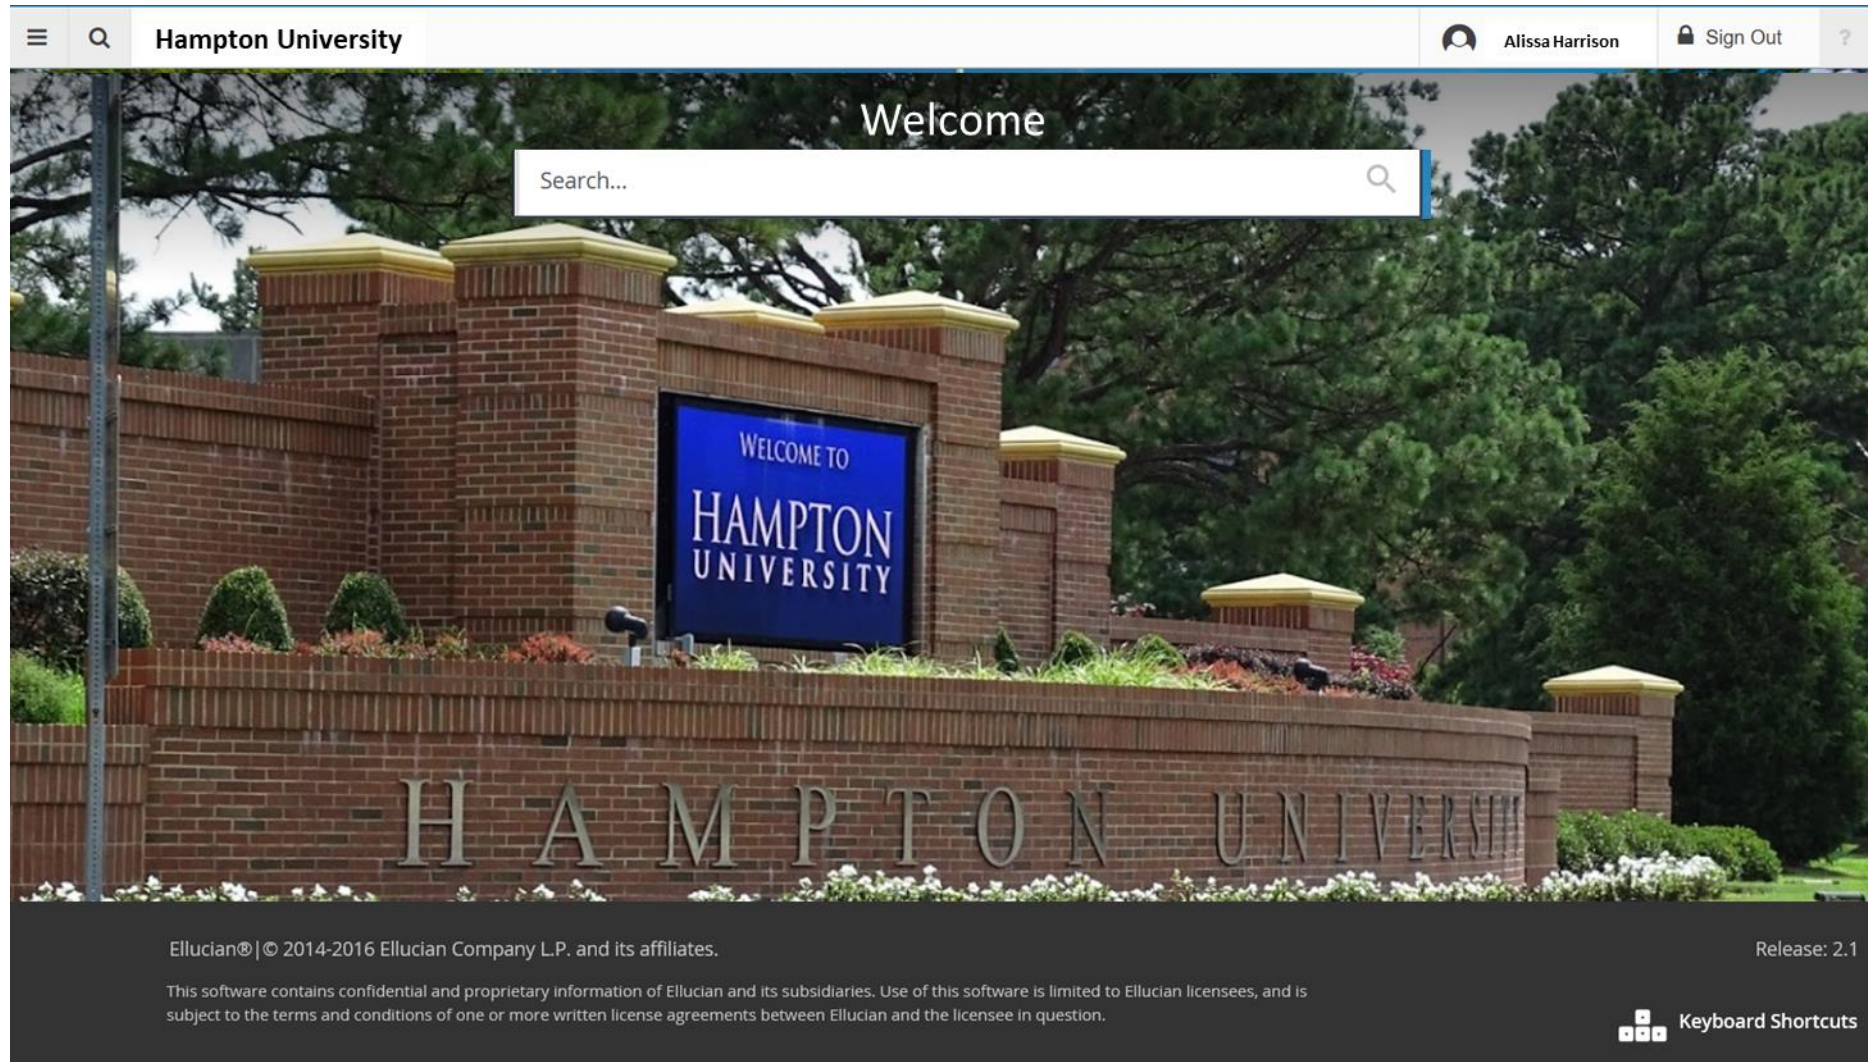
Hampton University

Alissa Harrison

Sign Out

?

Welcome

Search...

WELCOME TO
HAMPTON
UNIVERSITY

HAMPTON UNIVERSITY

Ellucian®|© 2014-2016 Ellucian Company L.P. and its affiliates.

Release: 2.1

This software contains confidential and proprietary information of Ellucian and its subsidiaries. Use of this software is limited to Ellucian licensees, and is subject to the terms and conditions of one or more written license agreements between Ellucian and the licensee in question.

Keyboard Shortcuts